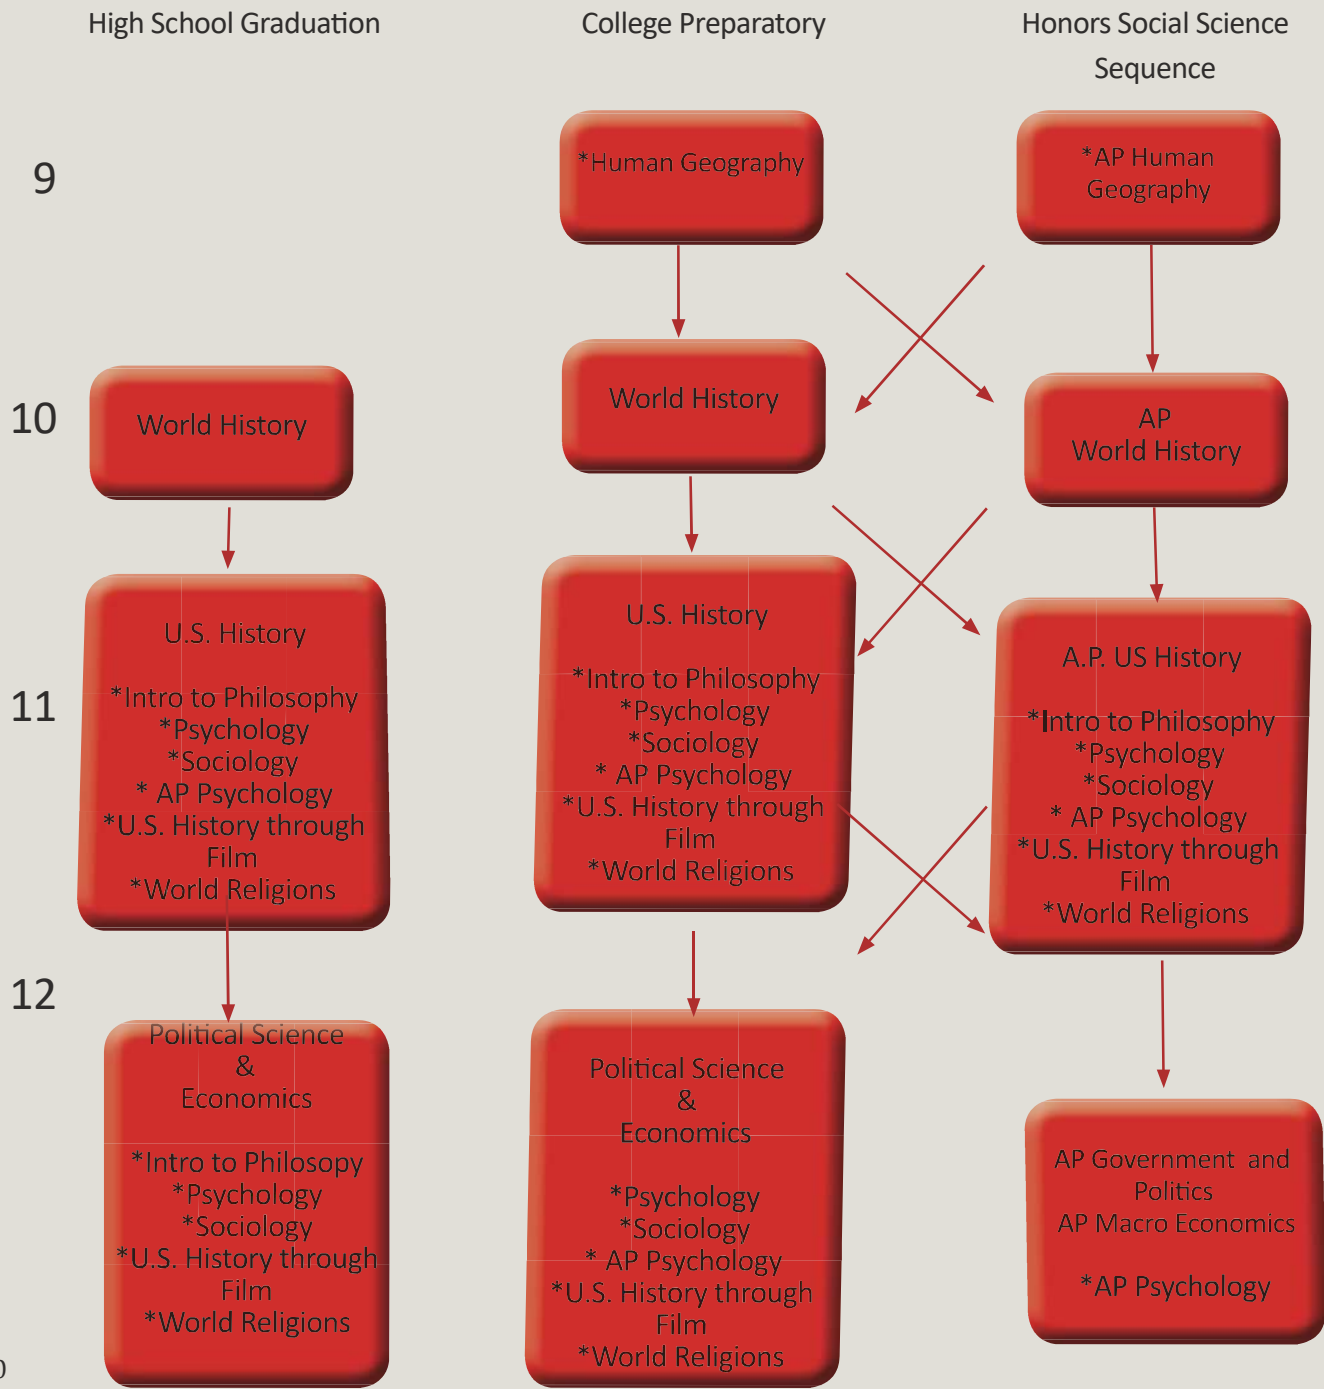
High School Graduation

College Preparatory

Honors Social Science Sequence

9

*Human Geography

*AP Human Geography

10

World History

World History

AP World History

11

U.S. History

*Intro to Philosophy
*Psychology
*Sociology
* AP Psychology
*U.S. History through Film
*World Religions

U.S. History

*Intro to Philosophy
*Psychology
*Sociology
* AP Psychology
*U.S. History through Film
*World Religions

A.P. US History

*Intro to Philosophy
*Psychology
*Sociology
* AP Psychology
*U.S. History through Film
*World Religions

12

Political Science
&
Economics

*Intro to Philosopy
*Psychology
*Sociology
*U.S. History through Film
*World Religions

Political Science
&
Economics

*Psychology
*Sociology
* AP Psychology
*U.S. History through Film
*World Religions

AP Government and Politics
AP Macro Economics

*AP Psychology